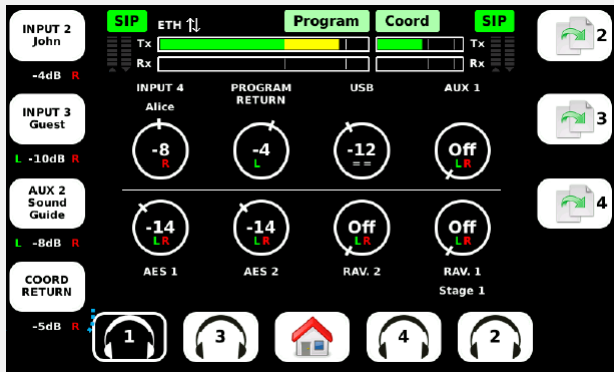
INPUT 2
John

-4dB R

INPUT 3
Guest

L -10dB R

AUX 2
Sound
Guide

L -8dB R

COORD
RETURN

-5dB R

SIP ETH ⇅ Program Coord SIP

Tx
Rx

Tx
Rx

INPUT 4
Alice

PROGRAM
RETURN

USB

AUX 1

-8
R

-4
L

-12
= =

Off
L R

-14
L R

-14
L R

Off
L R

Off
L R

AES 1

AES 2

RAV. 2

RAV. 1
Stage 1

2

3

4

1

3

4

2